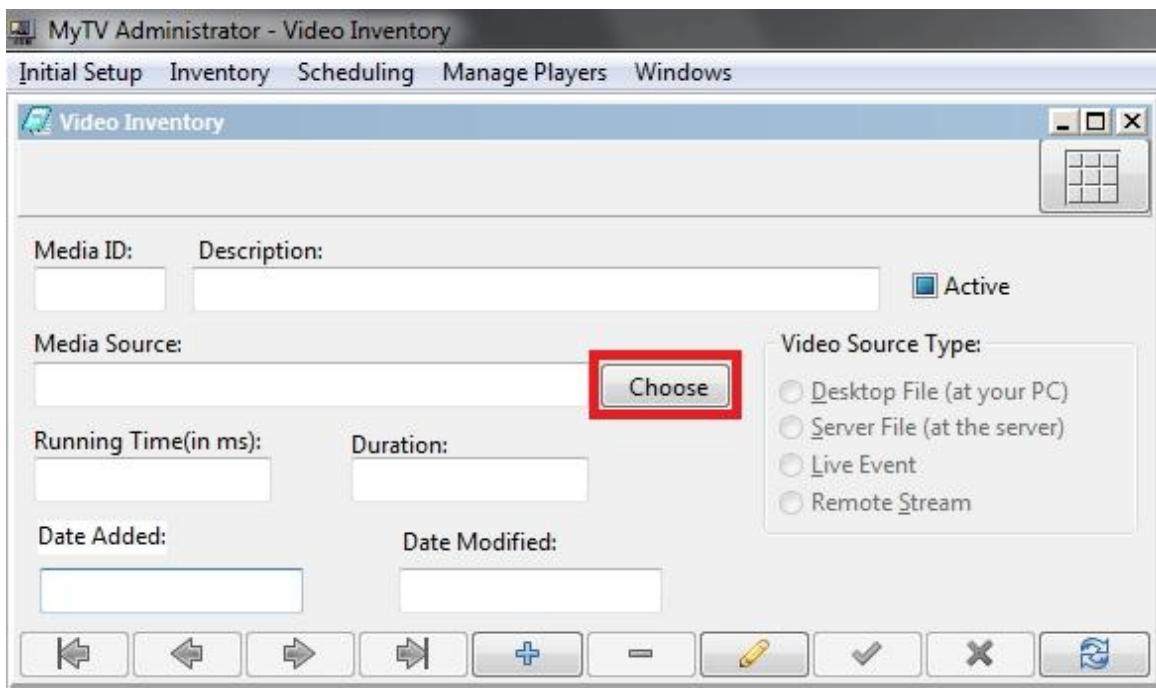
MyTV Administrator - Video Inventory

Initial Setup Inventory Scheduling Manage Players Windows

Video Inventory

Media ID: Description:

Active

Media Source:

Choose

Video Source Type:

Desktop File (at your PC)

Server File (at the server)

Live Event

Remote Stream

Running Time(in ms): Duration:

Date Added: Date Modified: